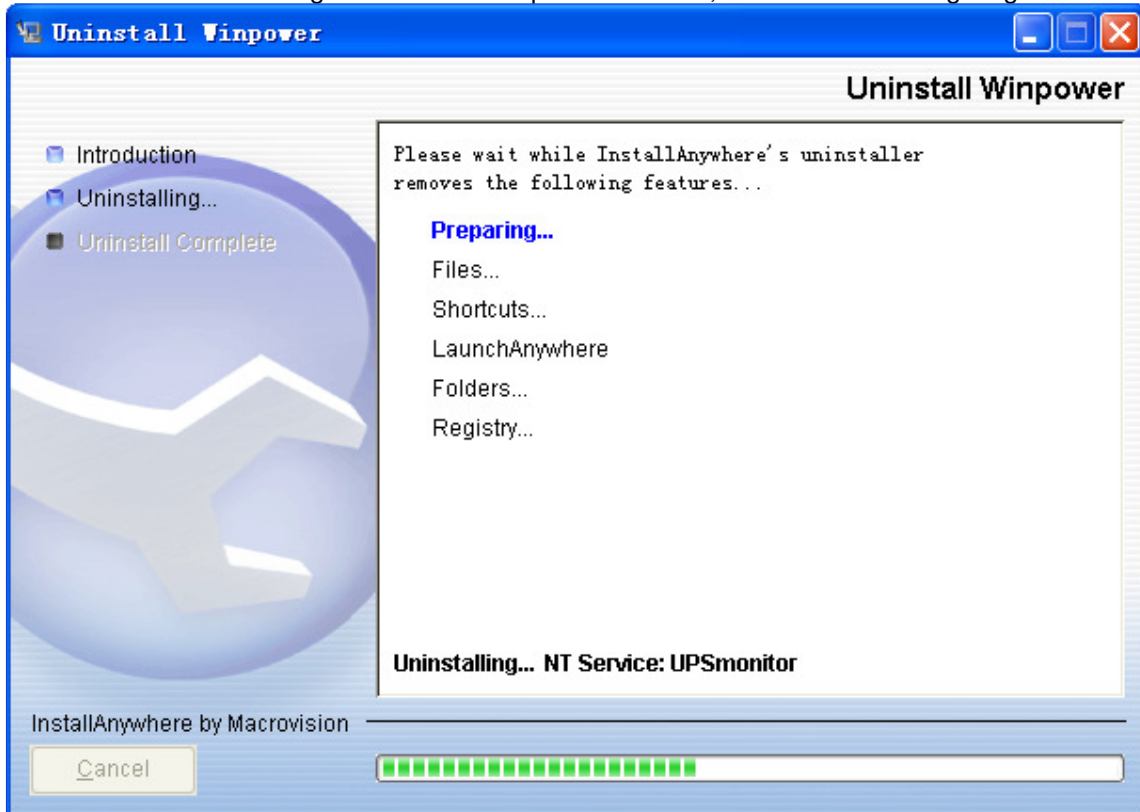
Uninstall Winpower

Uninstall Winpower

Introduction
Uninstalling...
Uninstall Complete

Please wait while InstallAnywhere's uninstaller removes the following features...

Preparing...
Files...
Shortcuts...
LaunchAnywhere
Folders...
Registry...

Uninstalling... NT Service: UPSmonitor

InstallAnywhere by Macrovision

Cancel